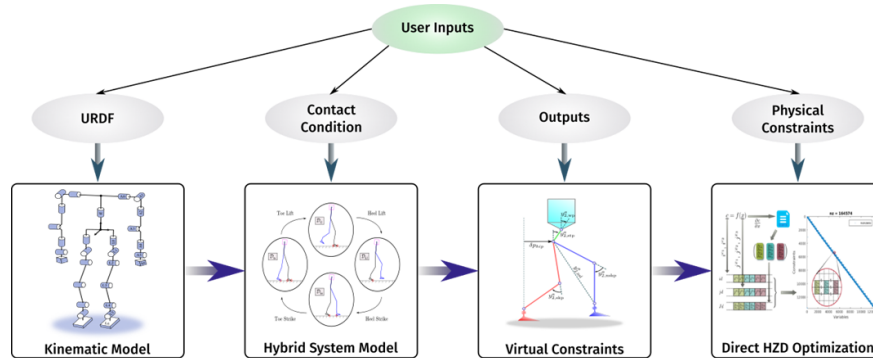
User Inputs

URDF

Contact Condition

Outputs

Physical Constraints

Kinematic Model

Toe Lift

Heel Lift

Toe Strike

Heel Strike

Hybrid System Model

Virtual Constraints

$\dot{x} = f(x)$

Direct HZD Optimization